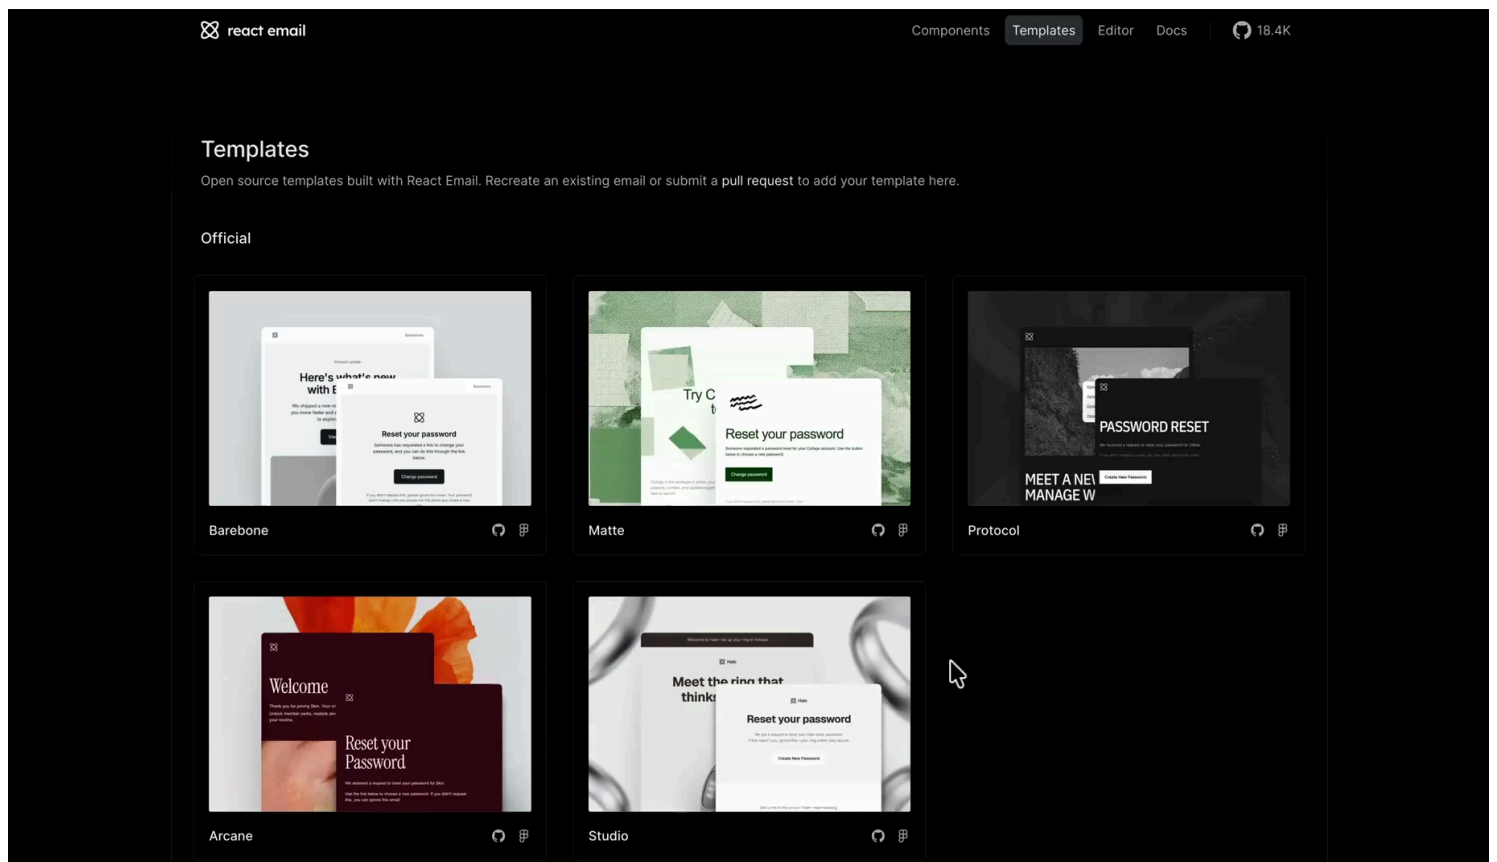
react email

Components Templates Editor Docs 18.4K

Templates

Open source templates built with React Email. Recreate an existing email or submit a pull request to add your template here.

Official

Product update
Here's what's new with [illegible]
Reset your password
Change password

Barebone

Try C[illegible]
Reset your password
Change password

Matte

PASSWORD RESET
Create New Password
MEET A NE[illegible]
MANAGE W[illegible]

Protocol

Welcome
Reset your Password

Arcane

Meet the ring that thinks
Reset your password
Create New Password

Studio